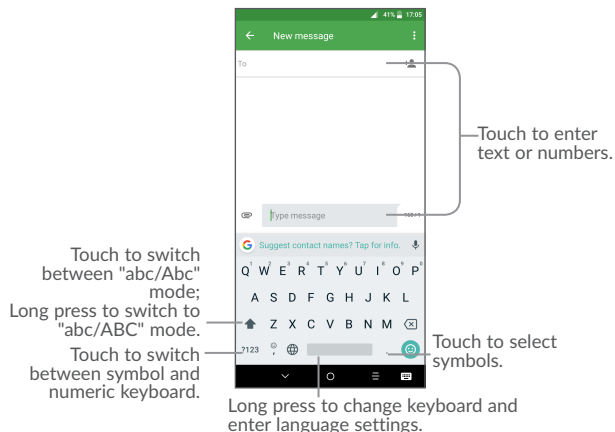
41% 17:05

New message

To

Type message

Suggest contact names? Tap for info.

Q W E R T Y U I O P

A S D F G H J K L

Z X C V B N M

?123

Touch to enter text or numbers.

Touch to switch between "abc/Abc" mode;
Long press to switch to "abc/ABC" mode.

Touch to switch between symbol and numeric keyboard.

Touch to select symbols.

Long press to change keyboard and enter language settings.